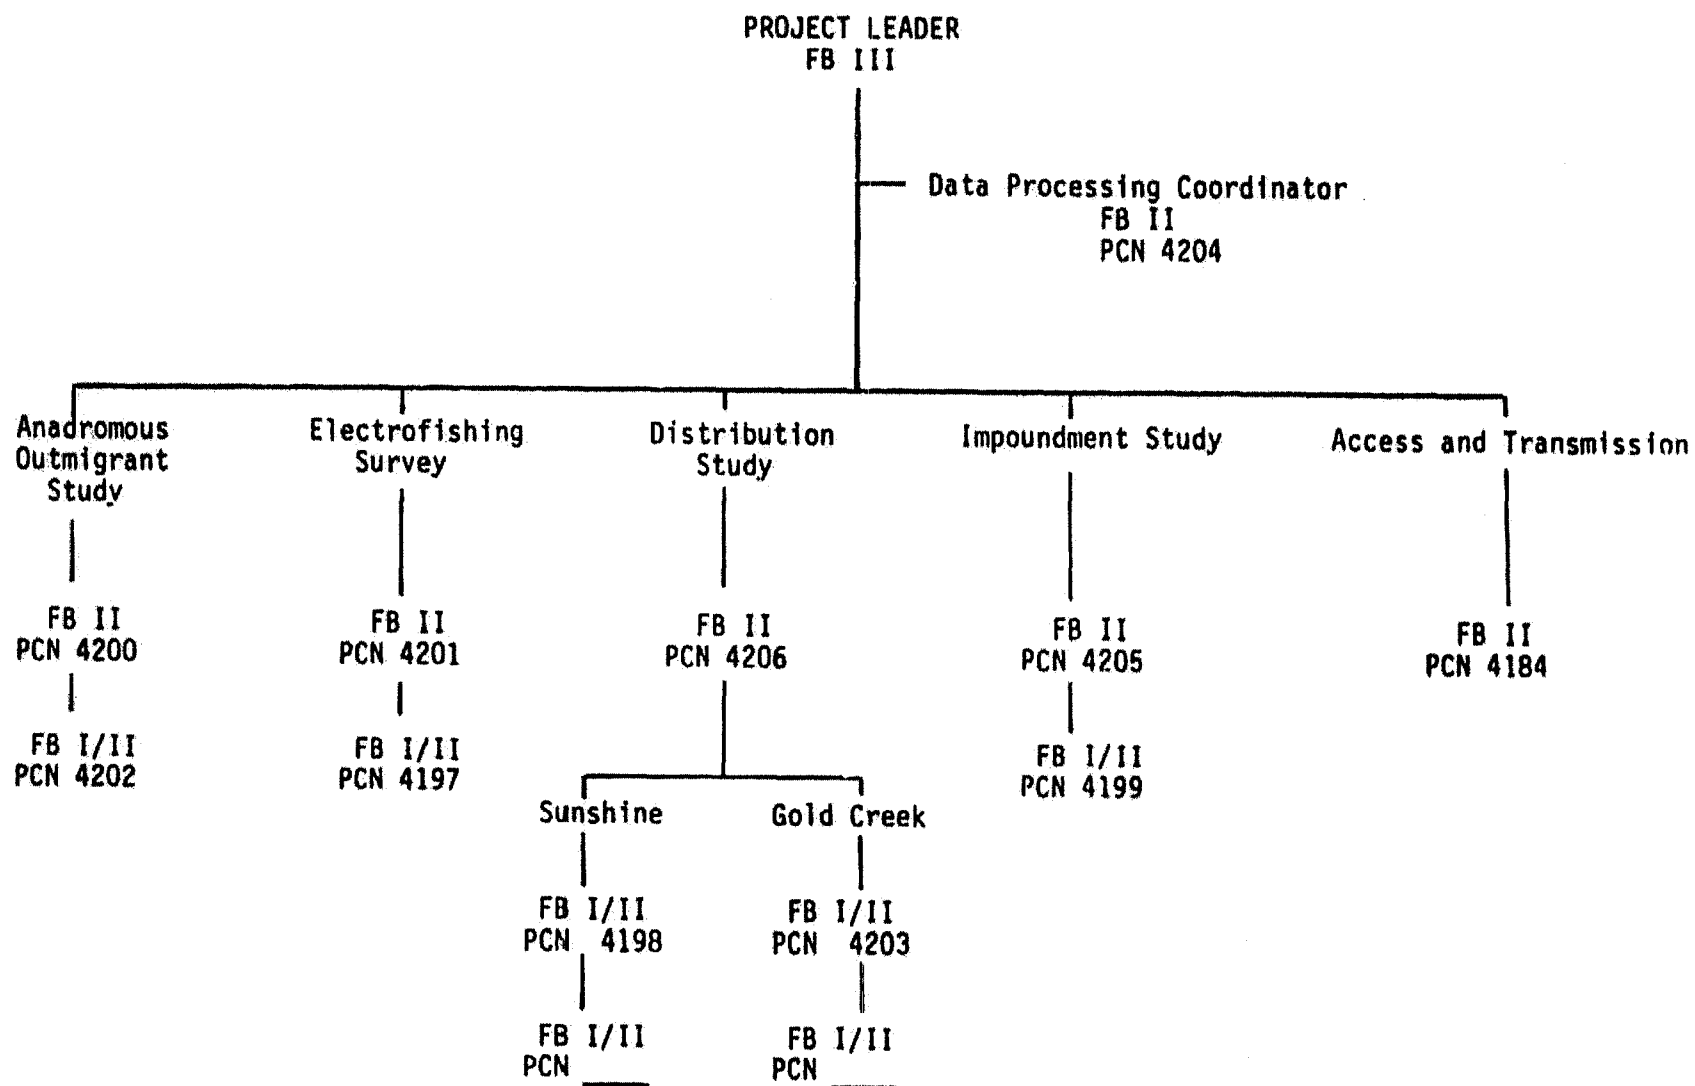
PROJECT LEADER
FB III

Data Processing Coordinator
FB II
PCN 4204

Anadromous Outmigrant Study

FB II
PCN 4200

FB I/II
PCN 4202

Electrofishing Survey

FB II
PCN 4201

FB I/II
PCN 4197

Distribution Study

FB II
PCN 4206

Sunshine

FB I/II
PCN 4198

FB I/II
PCN ____

Gold Creek

FB I/II
PCN 4203

FB I/II
PCN ____

Impoundment Study

FB II
PCN 4205

FB I/II
PCN 4199

Access and Transmission

FB II
PCN 4184